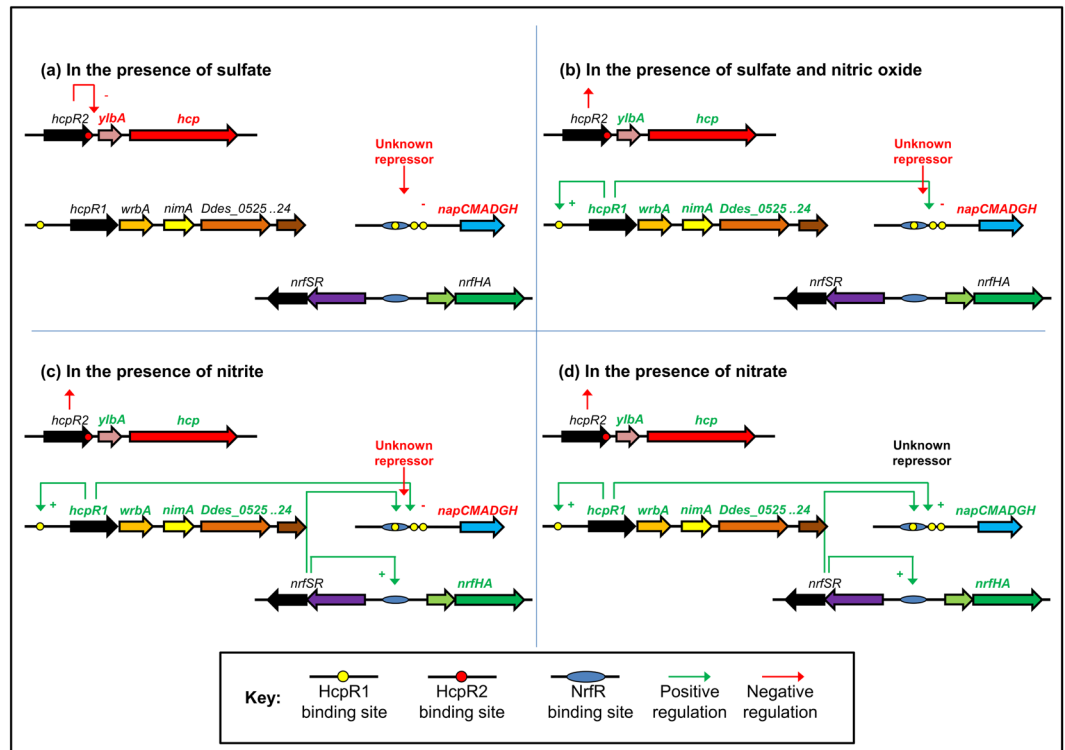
(a) In the presence of sulfate

-

hcpR2 ylbA hcp

Unknown repressor

hcpR1 wrbA nimA Ddes_0525 ..24

-

napCMADGH

nrfSR nrfHA

(b) In the presence of sulfate and nitric oxide

hcpR2 ylbA hcp

Unknown repressor

+

hcpR1 wrbA nimA Ddes_0525 ..24

-

napCMADGH

nrfSR nrfHA

(c) In the presence of nitrite

hcpR2 ylbA hcp

Unknown repressor

+

hcpR1 wrbA nimA Ddes_0525 ..24

-

napCMADGH

+

nrfSR nrfHA

(d) In the presence of nitrate

hcpR2 ylbA hcp

Unknown repressor

+

hcpR1 wrbA nimA Ddes_0525 ..24

+

napCMADGH

+

nrfSR nrfHA

Key: HcpR1 binding site HcpR2 binding site NrfR binding site Positive regulation Negative regulation